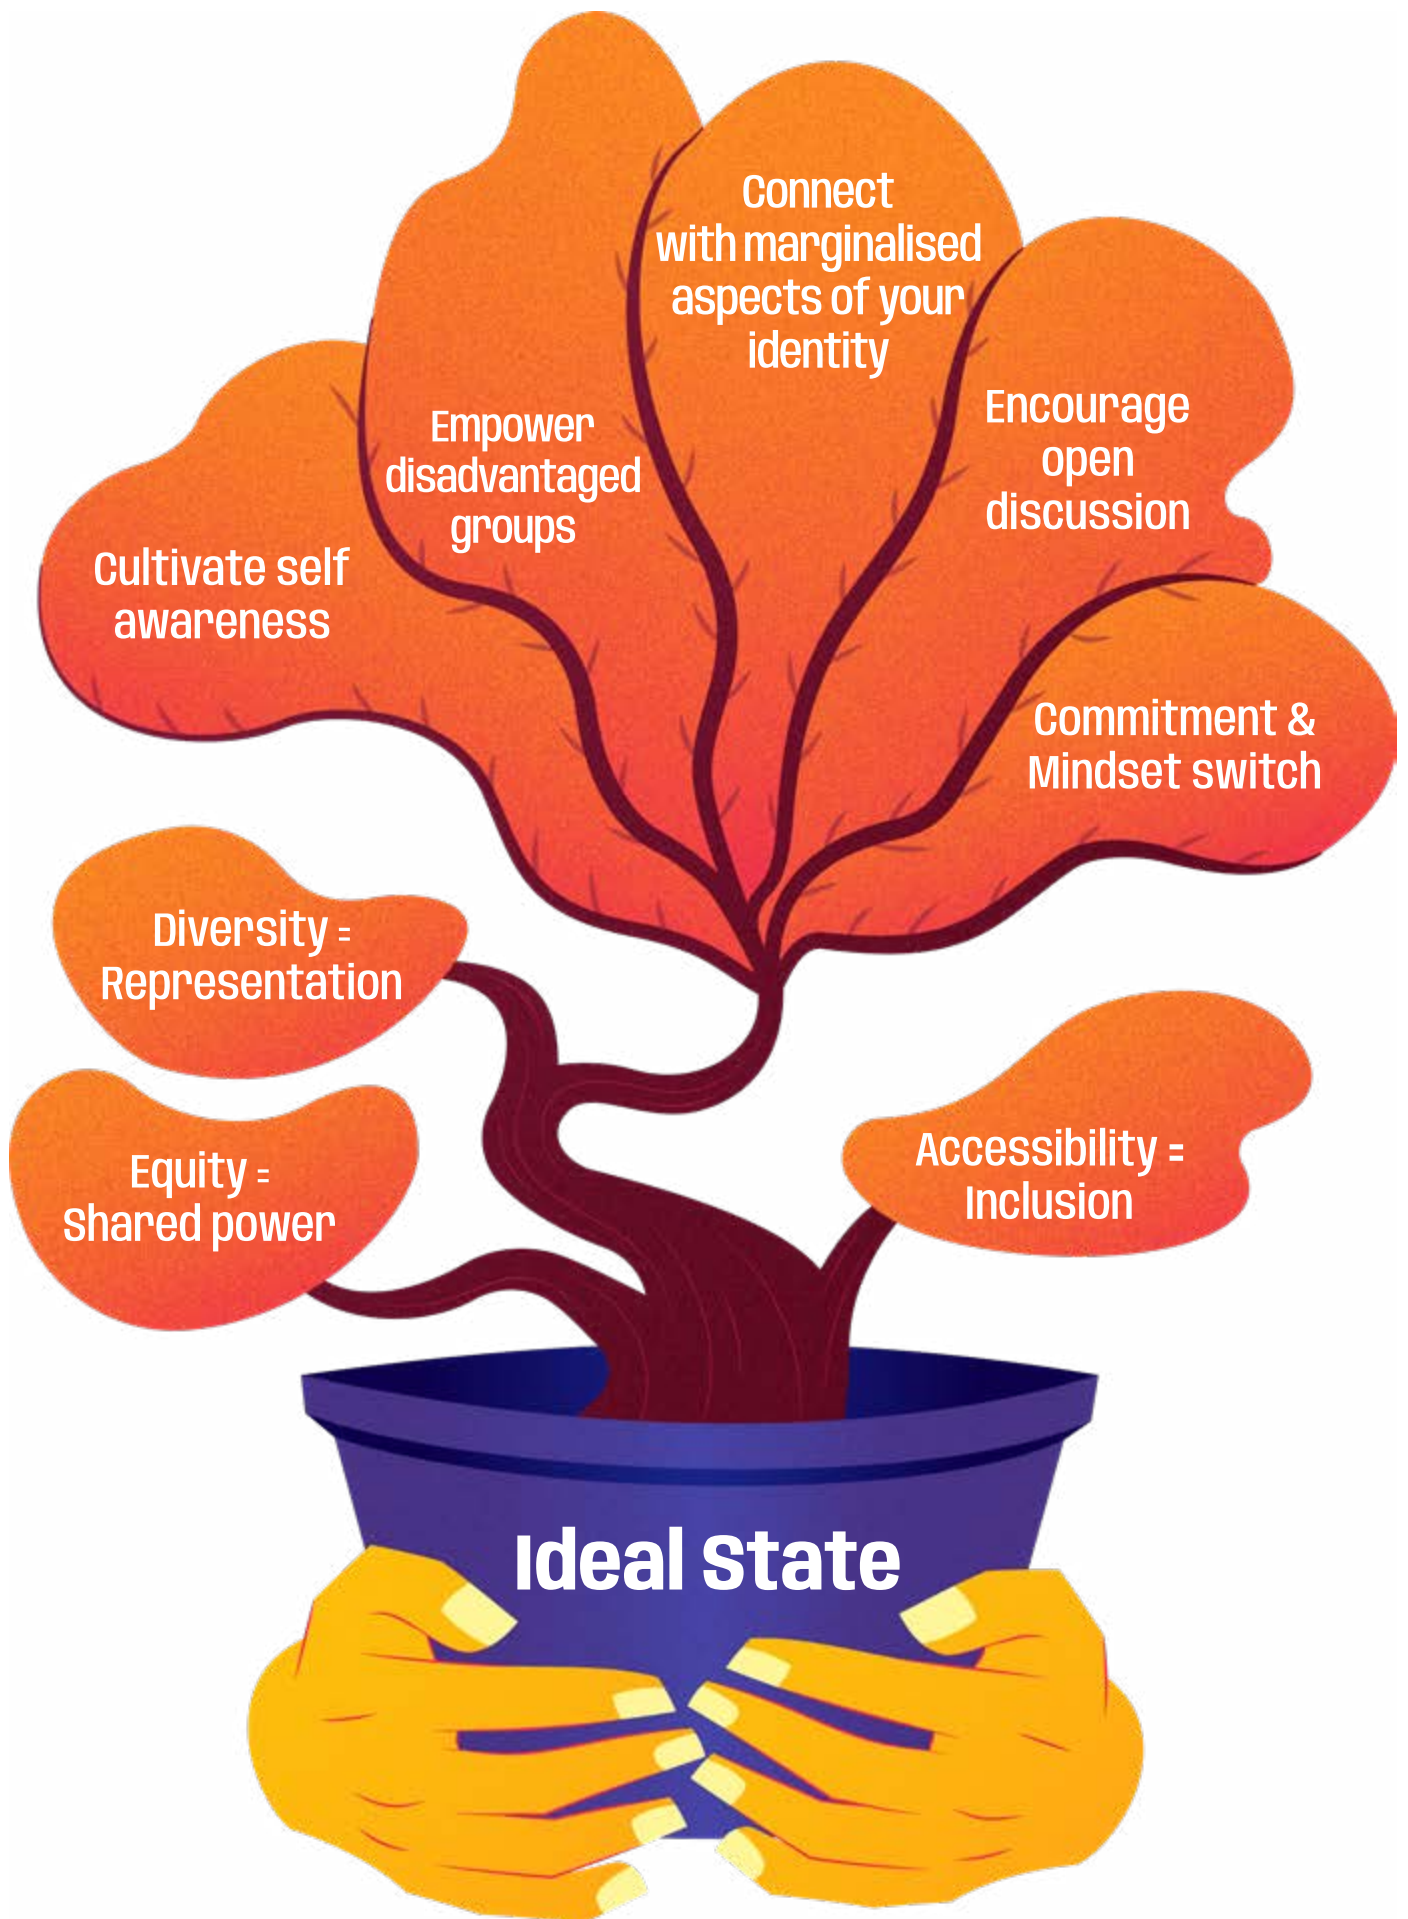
Connect with marginalised aspects of your identity

Empower disadvantaged groups

Encourage open discussion

Cultivate self awareness

Commitment & Mindset switch

Diversity = Representation

Equity = Shared power

Accessibility = Inclusion

Ideal State